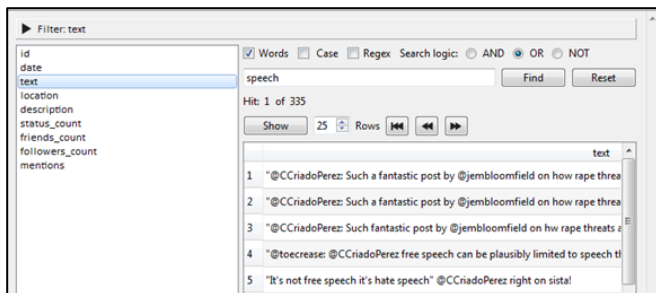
Filter: text

id
date
text
location
description
status_count
friends_count
followers_count
mentions

Words Case Regex Search logic: AND OR NOT

speech

Find Reset

Hit: 1 of 335

Show 25 Rows

| | text |
|---|---|
| 1 | "@CCriadoPerez: Such a fantastic post by @jembloomfield on how rape threa |
| 2 | "@CCriadoPerez: Such a fantastic post by @jembloomfield on how rape threa |
| 3 | "@CCriadoPerez: Such fantastic post by @jembloomfield on hw rape threats a |
| 4 | "@toecrease: @CCriadoPerez free speech can be plausibly limited to speech th |
| 5 | "It's not free speech it's hate speech" @CCriadoPerez right on sista! |